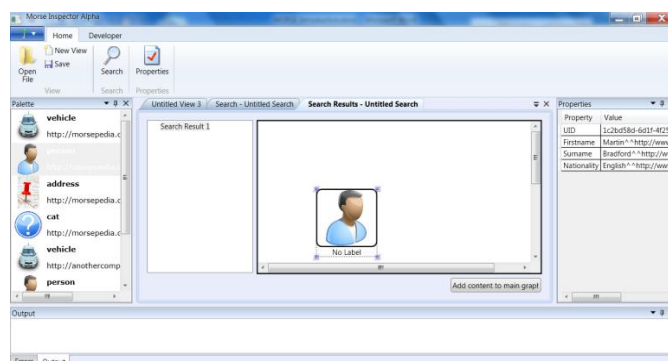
Morse Inspector Alpha

Home Developer

New View
Save
Open File
Search
Properties
View
Search
Properties

Palette
vehicle
http://morsepedia.c
person
address
http://morsepedia.c
cat
http://morsepedia.c
vehicle
http://anothercomp
person

Untitled View 3
Search - Untitled Search
Search Results - Untitled Search

Search Result 1

No Label

Add content to main grapl

Properties

| Property | Value |
|---|---|
| UID | 1c2bd58d-6d1f-4f2! |
| Firstname | Martin^^http://www |
| Surname | Bradford^^http://w |
| Nationality | English^^http://ww |

Output

Errors Output